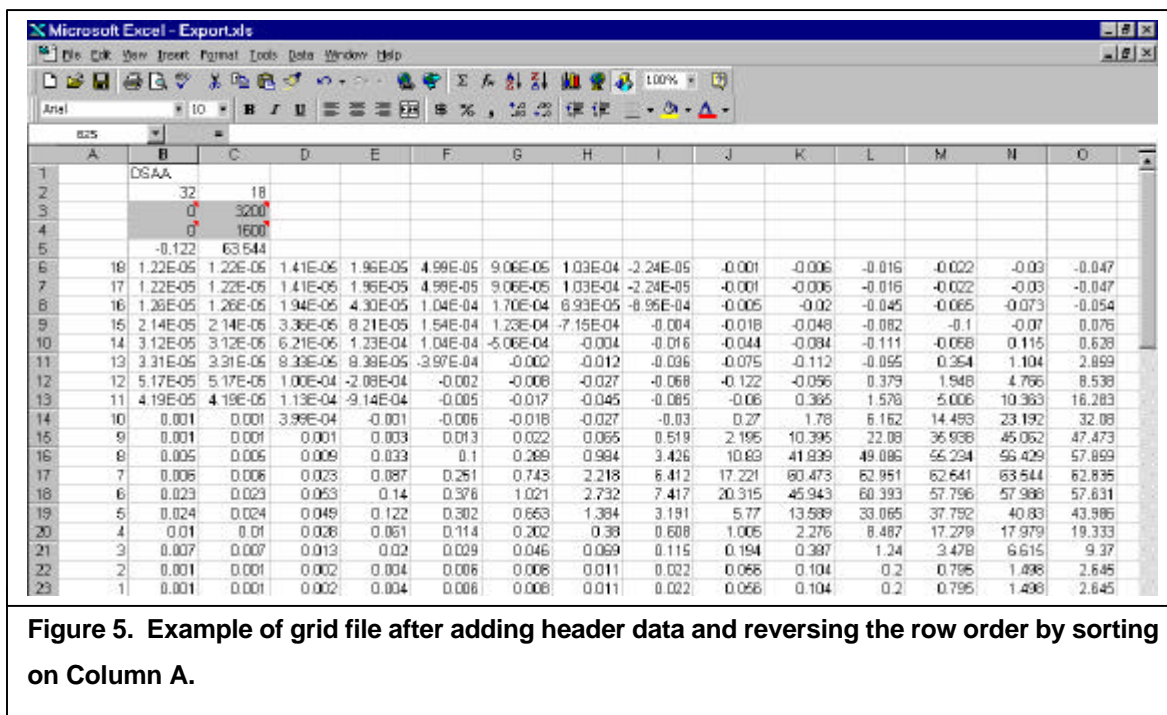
Microsoft Excel - Export.xls

File Edit View Insert Format Tools Data Window Help

100%

Arial 10 B I U

B25 =

| | A | B | C | D | E | F | G | H | I | J | K | L | M | N | O |
|---|---|---|---|---|---|---|---|---|---|---|---|---|---|---|---|
| 1 | | DSAA | | | | | | | | | | | | | |
| 2 | | 32 | 18 | | | | | | | | | | | | |
| 3 | | 0 | 3200 | | | | | | | | | | | | |
| 4 | | 0 | 1600 | | | | | | | | | | | | |
| 5 | | -0.122 | 63.544 | | | | | | | | | | | | |
| 6 | 18 | 1.22E-05 | 1.22E-05 | 1.41E-05 | 1.96E-05 | 4.99E-05 | 9.06E-05 | 1.03E-04 | -2.24E-05 | -0.001 | -0.006 | -0.016 | -0.022 | -0.03 | -0.047 |
| 7 | 17 | 1.22E-05 | 1.22E-05 | 1.41E-05 | 1.96E-05 | 4.99E-05 | 9.06E-05 | 1.03E-04 | -2.24E-05 | -0.001 | -0.006 | -0.016 | -0.022 | -0.03 | -0.047 |
| 8 | 16 | 1.26E-05 | 1.26E-05 | 1.94E-05 | 4.30E-05 | 1.04E-04 | 1.70E-04 | 6.93E-05 | -8.95E-04 | -0.005 | -0.02 | -0.045 | -0.065 | -0.073 | -0.054 |
| 9 | 15 | 2.14E-05 | 2.14E-05 | 3.36E-05 | 8.21E-05 | 1.54E-04 | 1.23E-04 | -7.15E-04 | -0.004 | -0.018 | -0.048 | -0.082 | -0.1 | -0.07 | 0.076 |
| 10 | 14 | 3.12E-05 | 3.12E-05 | 6.21E-05 | 1.23E-04 | 1.04E-04 | -5.06E-04 | -0.004 | -0.016 | -0.044 | -0.084 | -0.111 | -0.058 | 0.115 | 0.628 |
| 11 | 13 | 3.31E-05 | 3.31E-05 | 8.33E-05 | 8.39E-05 | -3.97E-04 | -0.002 | -0.012 | -0.036 | -0.075 | -0.112 | -0.055 | 0.354 | 1.104 | 2.899 |
| 12 | 12 | 5.17E-05 | 5.17E-05 | 1.00E-04 | -2.08E-04 | -0.002 | -0.008 | -0.027 | -0.068 | -0.122 | -0.056 | 0.379 | 1.948 | 4.766 | 8.538 |
| 13 | 11 | 4.19E-05 | 4.19E-05 | 1.13E-04 | -9.14E-04 | -0.005 | -0.017 | -0.045 | -0.085 | -0.06 | 0.365 | 1.576 | 5.006 | 10.363 | 16.283 |
| 14 | 10 | 0.001 | 0.001 | 3.99E-04 | -0.001 | -0.006 | -0.018 | -0.027 | -0.03 | 0.27 | 1.78 | 6.162 | 14.493 | 23.192 | 32.08 |
| 15 | 9 | 0.001 | 0.001 | 0.001 | 0.003 | 0.013 | 0.022 | 0.065 | 0.519 | 2.195 | 10.395 | 22.08 | 36.938 | 45.062 | 47.473 |
| 16 | 8 | 0.005 | 0.005 | 0.009 | 0.033 | 0.1 | 0.289 | 0.984 | 3.426 | 10.83 | 41.839 | 49.086 | 55.234 | 56.429 | 57.859 |
| 17 | 7 | 0.006 | 0.006 | 0.023 | 0.087 | 0.251 | 0.743 | 2.218 | 6.412 | 17.221 | 60.473 | 62.951 | 62.641 | 63.544 | 62.835 |
| 18 | 6 | 0.023 | 0.023 | 0.053 | 0.14 | 0.376 | 1.021 | 2.732 | 7.417 | 20.315 | 45.943 | 60.393 | 57.796 | 57.968 | 57.631 |
| 19 | 5 | 0.024 | 0.024 | 0.049 | 0.122 | 0.302 | 0.653 | 1.384 | 3.191 | 5.77 | 13.589 | 33.065 | 37.792 | 40.83 | 43.986 |
| 20 | 4 | 0.01 | 0.01 | 0.028 | 0.061 | 0.114 | 0.202 | 0.38 | 0.608 | 1.005 | 2.276 | 8.487 | 17.279 | 17.979 | 19.333 |
| 21 | 3 | 0.007 | 0.007 | 0.013 | 0.02 | 0.029 | 0.046 | 0.069 | 0.115 | 0.194 | 0.387 | 1.24 | 3.478 | 6.615 | 9.37 |
| 22 | 2 | 0.001 | 0.001 | 0.002 | 0.004 | 0.006 | 0.008 | 0.011 | 0.022 | 0.056 | 0.104 | 0.2 | 0.795 | 1.498 | 2.645 |
| 23 | 1 | 0.001 | 0.001 | 0.002 | 0.004 | 0.006 | 0.008 | 0.011 | 0.022 | 0.056 | 0.104 | 0.2 | 0.795 | 1.498 | 2.645 |

**Figure 5. Example of grid file after adding header data and reversing the row order by sorting on Column A.**